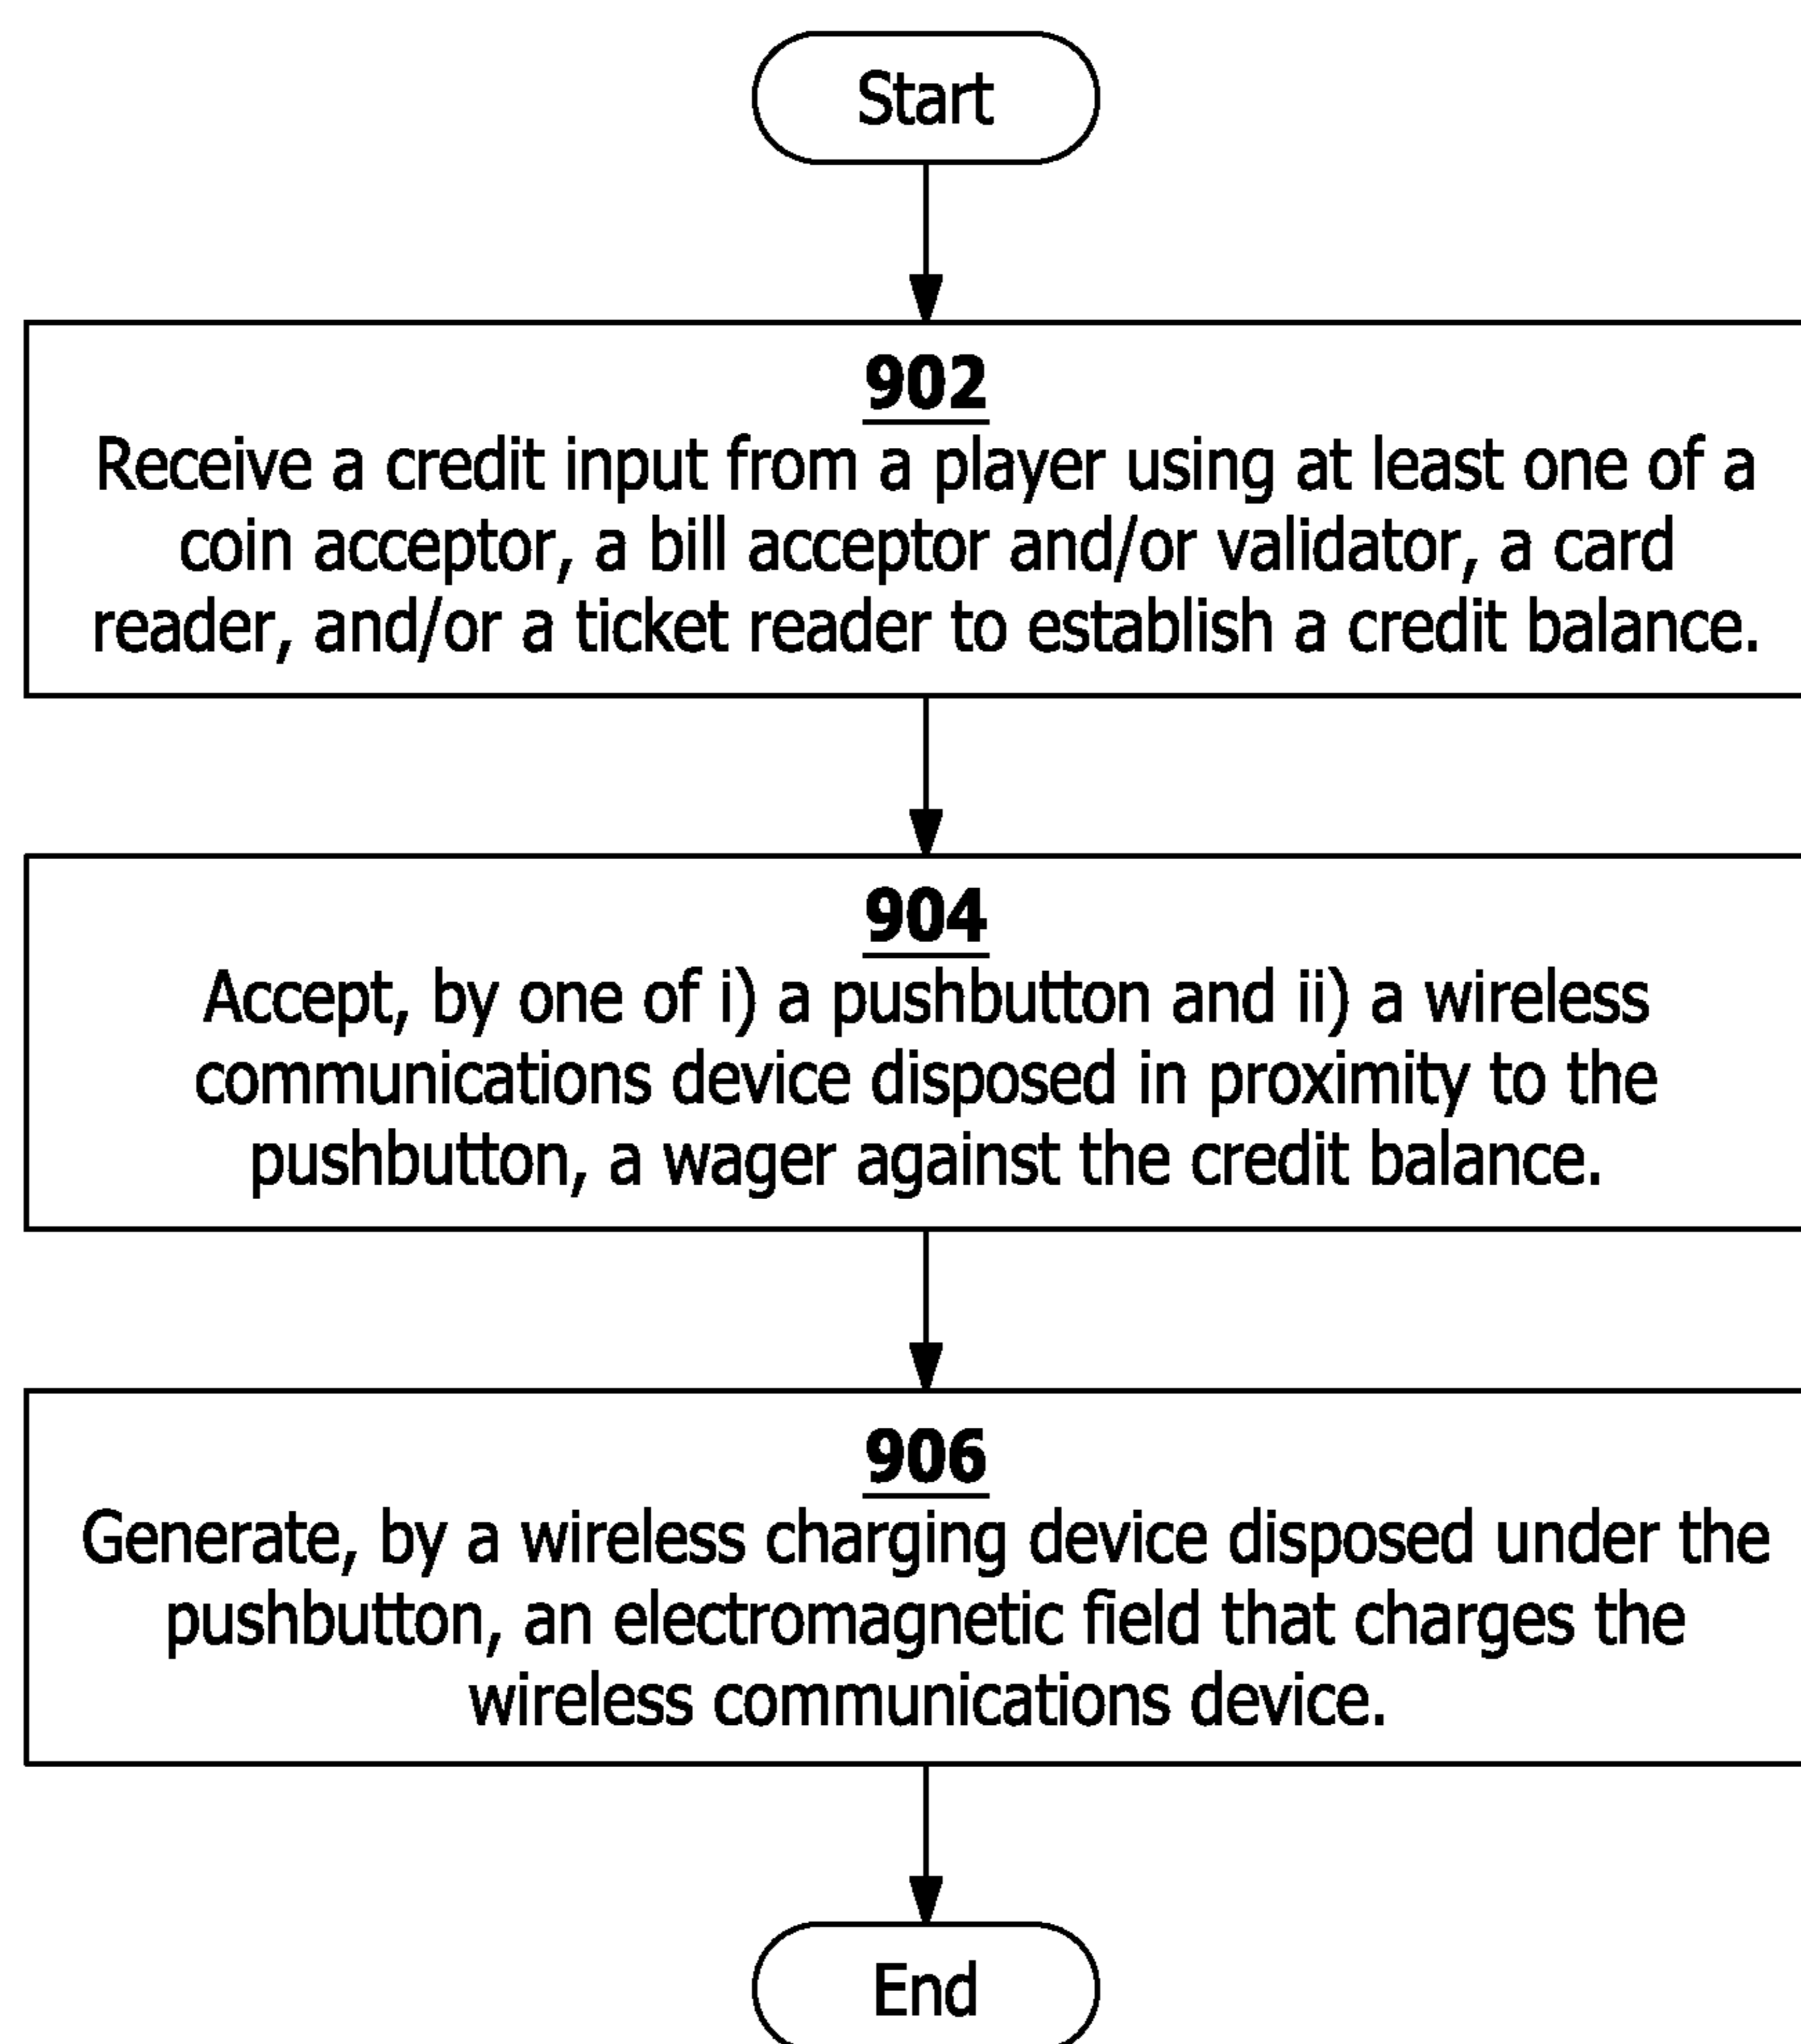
Start

902
Receive a credit input from a player using at least one of a coin acceptor, a bill acceptor and/or validator, a card reader, and/or a ticket reader to establish a credit balance.

904
Accept, by one of i) a pushbutton and ii) a wireless communications device disposed in proximity to the pushbutton, a wager against the credit balance.

906
Generate, by a wireless charging device disposed under the pushbutton, an electromagnetic field that charges the wireless communications device.

End